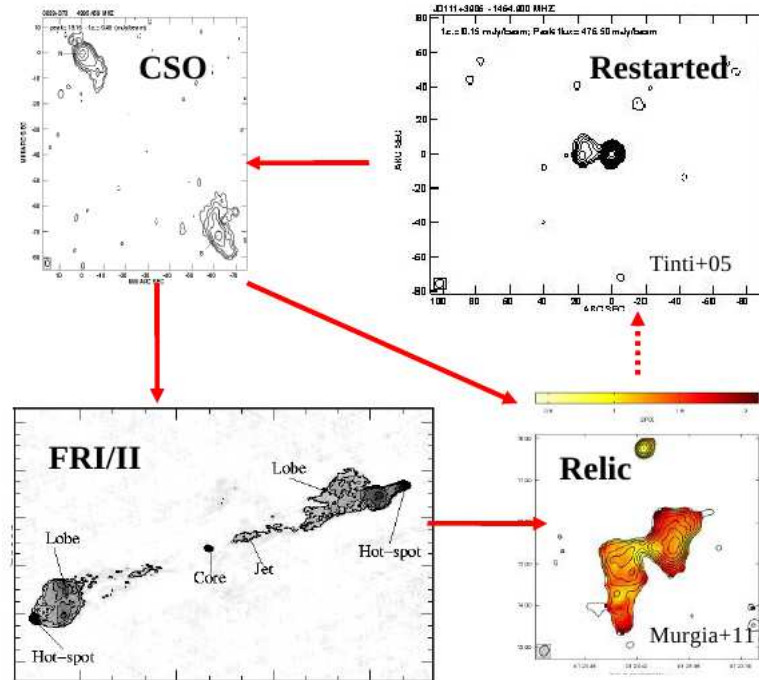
CSO

J0111+3906 1464.900 MHZ

1st: 0.15 mJy/beam; Peak flux: 476.50 mJy/beam

Restarted

40

20

0

-20

-40

-60

-80

ARC SEC

100 80 60 40 20 0 -20 -40 -60 -80

ARC SEC

Tinti+05

FRI/II

Lobe

Lobe

Hot-spot

Core

Jet

Hot-spot

Relic

Murgia+11